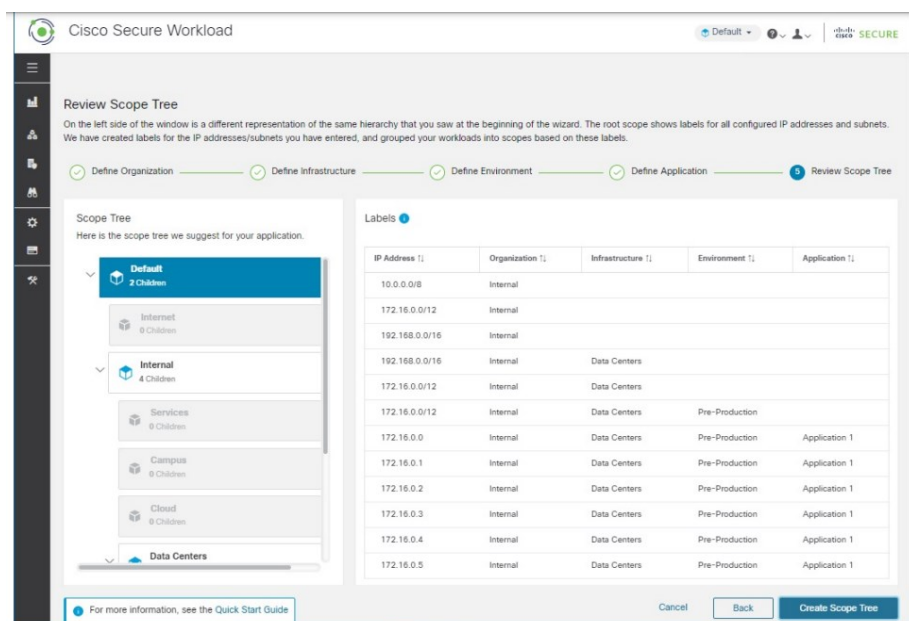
Cisco Secure Workload

Default

cisco SECURE

Review Scope Tree

On the left side of the window is a different representation of the same hierarchy that you saw at the beginning of the wizard. The root scope shows labels for all configured IP addresses and subnets. We have created labels for the IP addresses/subnets you have entered, and grouped your workloads into scopes based on these labels.

Define Organization

Define Infrastructure

Define Environment

Define Application

5 Review Scope Tree

Scope Tree

Here is the scope tree we suggest for your application.

Default
2 Children

Internet
0 Children

Internal
4 Children

Services
0 Children

Campus
0 Children

Cloud
0 Children

Data Centers

Labels

| IP Address | Organization | Infrastructure | Environment | Application |
|---|---|---|---|---|
| 10.0.0.0/8 | Internal | | | |
| 172.16.0.0/12 | Internal | | | |
| 192.168.0.0/16 | Internal | | | |
| 192.168.0.0/16 | Internal | Data Centers | | |
| 172.16.0.0/12 | Internal | Data Centers | | |
| 172.16.0.0/12 | Internal | Data Centers | Pre-Production | |
| 172.16.0.0 | Internal | Data Centers | Pre-Production | Application 1 |
| 172.16.0.1 | Internal | Data Centers | Pre-Production | Application 1 |
| 172.16.0.2 | Internal | Data Centers | Pre-Production | Application 1 |
| 172.16.0.3 | Internal | Data Centers | Pre-Production | Application 1 |
| 172.16.0.4 | Internal | Data Centers | Pre-Production | Application 1 |
| 172.16.0.5 | Internal | Data Centers | Pre-Production | Application 1 |

For more information, see the Quick Start Guide

Cancel

Back

Create Scope Tree